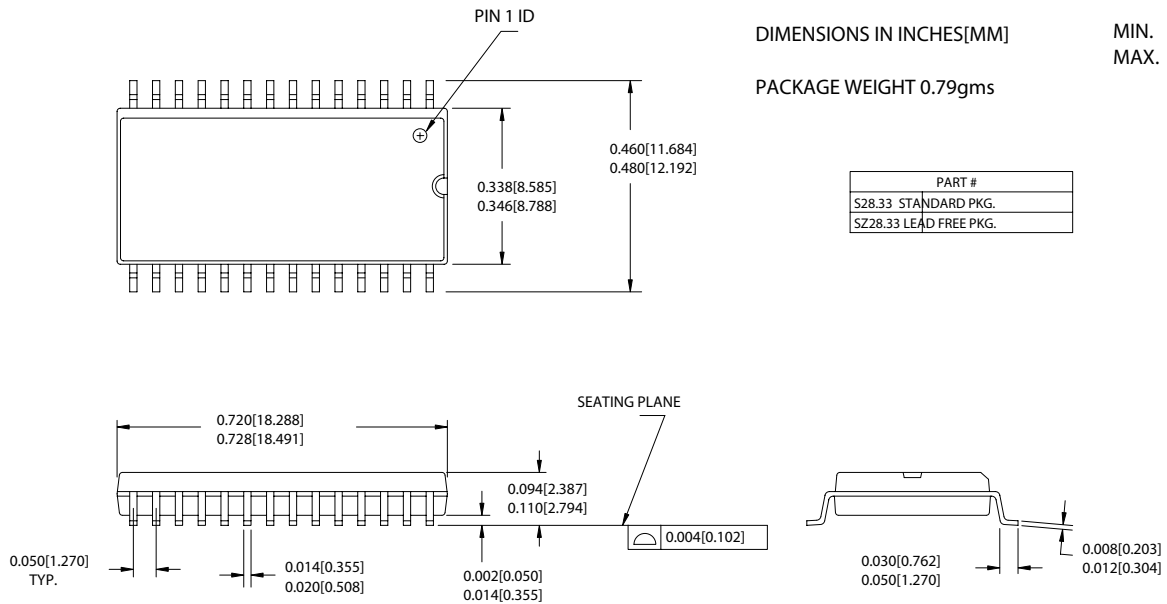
PIN 1 ID

DIMENSIONS IN INCHES[MM]

MIN.
MAX.

PACKAGE WEIGHT 0.79gms

0.460[11.684]
0.480[12.192]

0.338[8.585]
0.346[8.788]

| PART # |
|---|
| S28.33 STANDARD PKG. |
| SZ28.33 LEAD FREE PKG. |

SEATING PLANE

0.720[18.288]
0.728[18.491]

0.094[2.387]
0.110[2.794]

0.004[0.102]

0.050[1.270]
TYP.

0.014[0.355]
0.020[0.508]

0.002[0.050]
0.014[0.355]

0.030[0.762]
0.050[1.270]

0.008[0.203]
0.012[0.304]